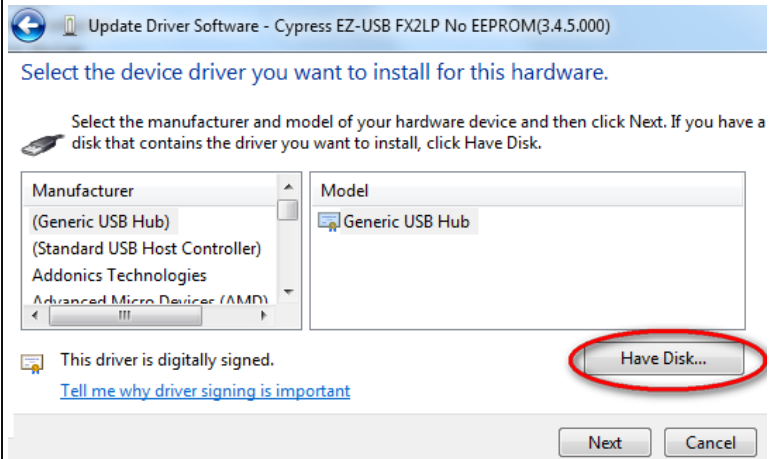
Update Driver Software - Cypress EZ-USB FX2LP No EEPROM(3.4.5.000)

Select the device driver you want to install for this hardware.

Select the manufacturer and model of your hardware device and then click Next. If you have a disk that contains the driver you want to install, click Have Disk.

| Manufacturer |
|---|
| (Generic USB Hub) |
| (Standard USB Host Controller) |
| Addonics Technologies |
| Advanced Micro Devices (AMD) |

| Model |
|---|
| Generic USB Hub |

This driver is digitally signed.

Tell me why driver signing is important

Have Disk...

Next

Cancel